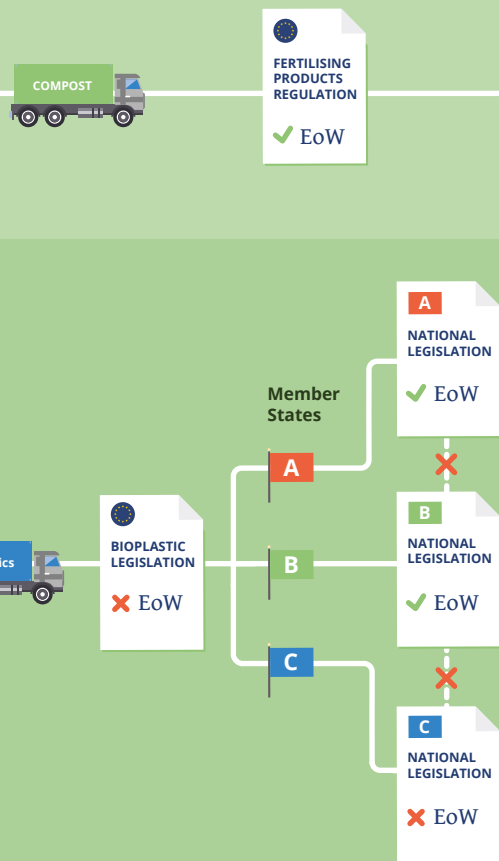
COMPOST

FERTILISING PRODUCTS REGULATION

✓ EoW

Member States

A

B

C

ics

BIOPLASTIC LEGISLATION

✗ EoW

A

NATIONAL LEGISLATION

✓ EoW

B

NATIONAL LEGISLATION

✓ EoW

C

NATIONAL LEGISLATION

✗ EoW